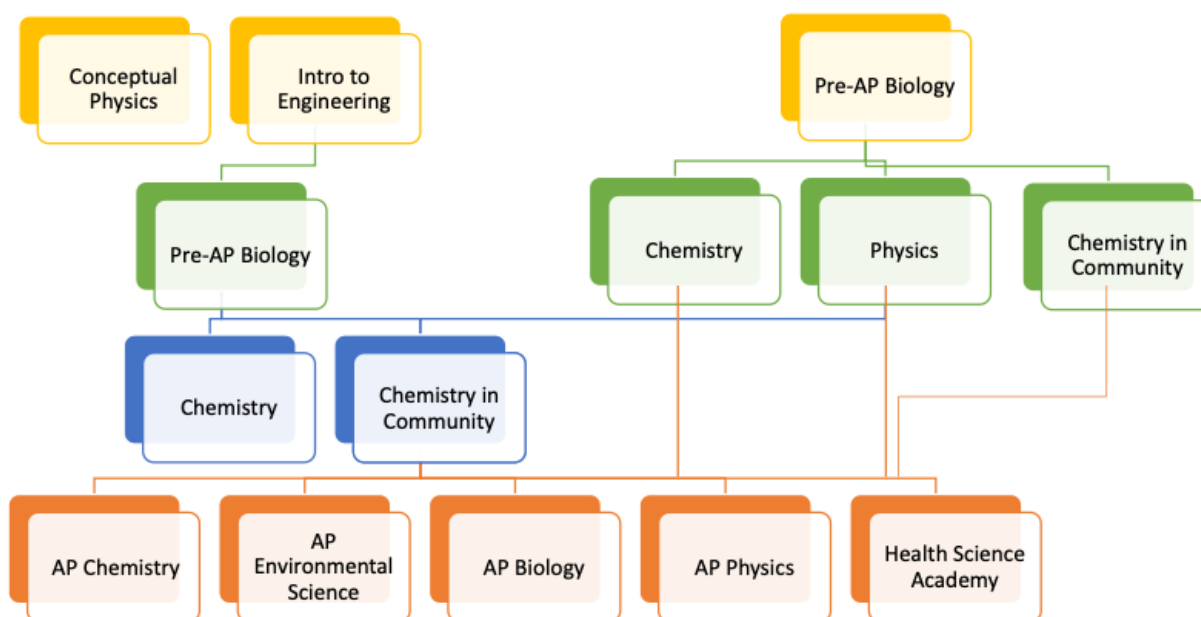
Conceptual Physics

Intro to Engineering

Pre-AP Biology

Pre-AP Biology

Chemistry

Physics

Chemistry in Community

Chemistry

Chemistry in Community

AP Chemistry

AP Environmental Science

AP Biology

AP Physics

Health Science Academy